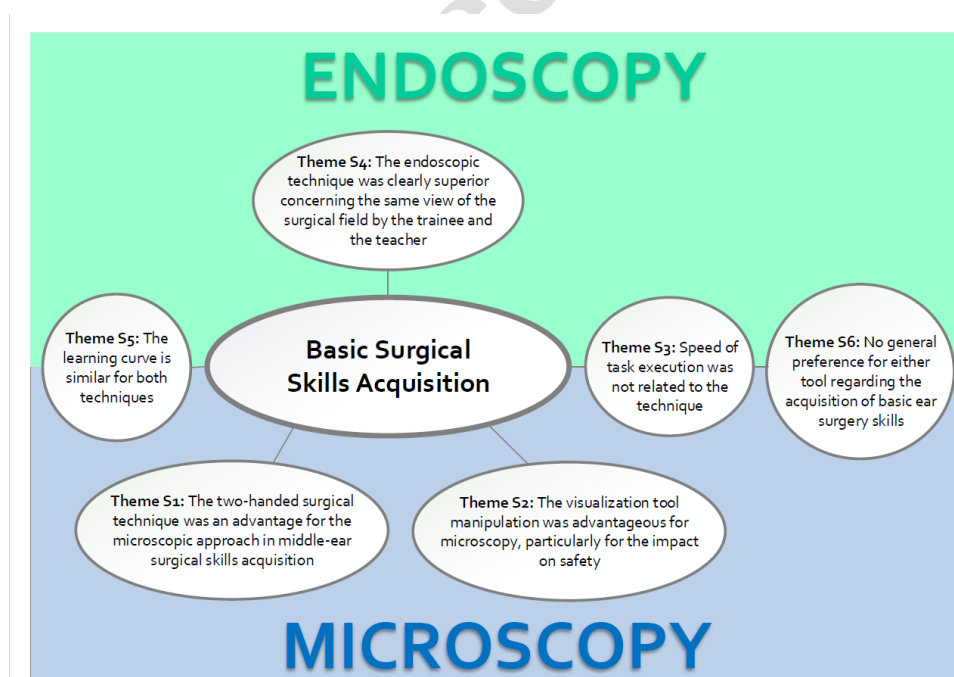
ENDOSCOPY

**Theme S4:** The endoscopic technique was clearly superior concerning the same view of the surgical field by the trainee and the teacher

**Theme S5:** The learning curve is similar for both techniques

Basic Surgical Skills Acquisition

**Theme S3:** Speed of task execution was not related to the technique

**Theme S6:** No general preference for either tool regarding the acquisition of basic ear surgery skills

**Theme S1:** The two-handed surgical technique was an advantage for the microscopic approach in middle-ear surgical skills acquisition

**Theme S2:** The visualization tool manipulation was advantageous for microscopy, particularly for the impact on safety

MICROSCOPY